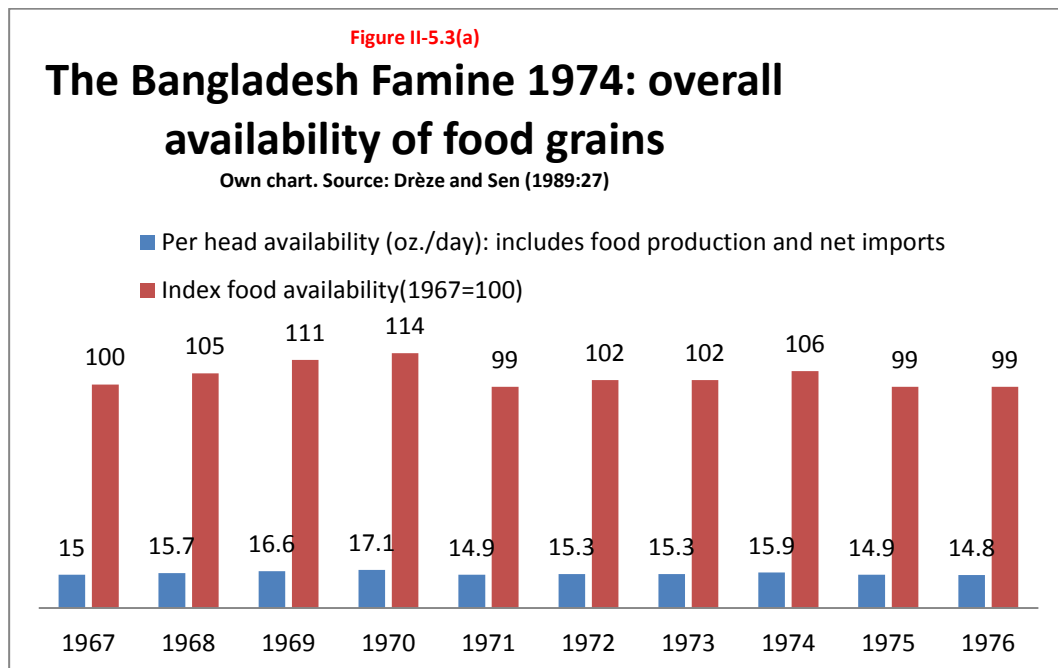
Figure II-5.3(a)

The Bangladesh Famine 1974: overall availability of food grains

Own chart. Source: Drèze and Sen (1989:27)

Per head availability (oz./day): includes food production and net imports

Index food availability(1967=100)

| | 1967 | 1968 | 1969 | 1970 | 1971 | 1972 | 1973 | 1974 | 1975 | 1976 |
|---|---|---|---|---|---|---|---|---|---|---|
| Per head availability (oz./day): includes food production and net imports | 15 | 15.7 | 16.6 | 17.1 | 14.9 | 15.3 | 15.3 | 15.9 | 14.9 | 14.8 |
| Index food availability(1967=100) | 100 | 105 | 111 | 114 | 99 | 102 | 102 | 106 | 99 | 99 |